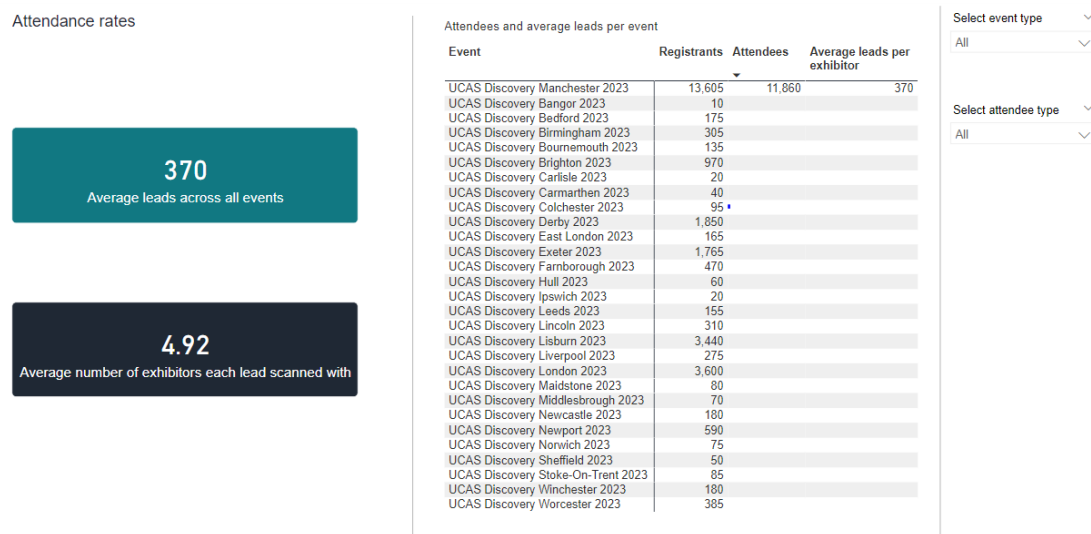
Attendance rates

370
Average leads across all events

4.92
Average number of exhibitors each lead scanned with

Attendees and average leads per event

| Event | Registrants | Attendees | Average leads per exhibitor |
|---|---|---|---|
| UCAS Discovery Manchester 2023 | 13,605 | 11,860 | 370 |
| UCAS Discovery Bangor 2023 | 10 | | |
| UCAS Discovery Bedford 2023 | 175 | | |
| UCAS Discovery Birmingham 2023 | 305 | | |
| UCAS Discovery Bournemouth 2023 | 135 | | |
| UCAS Discovery Brighton 2023 | 970 | | |
| UCAS Discovery Carlisle 2023 | 20 | | |
| UCAS Discovery Carmarthen 2023 | 40 | | |
| UCAS Discovery Colchester 2023 | 95 | | |
| UCAS Discovery Derby 2023 | 1,850 | | |
| UCAS Discovery East London 2023 | 165 | | |
| UCAS Discovery Exeter 2023 | 1,765 | | |
| UCAS Discovery Farnborough 2023 | 470 | | |
| UCAS Discovery Hull 2023 | 60 | | |
| UCAS Discovery Ipswich 2023 | 20 | | |
| UCAS Discovery Leeds 2023 | 155 | | |
| UCAS Discovery Lincoln 2023 | 310 | | |
| UCAS Discovery Lisburn 2023 | 3,440 | | |
| UCAS Discovery Liverpool 2023 | 275 | | |
| UCAS Discovery London 2023 | 3,600 | | |
| UCAS Discovery Maidstone 2023 | 80 | | |
| UCAS Discovery Middlesbrough 2023 | 70 | | |
| UCAS Discovery Newcastle 2023 | 180 | | |
| UCAS Discovery Newport 2023 | 590 | | |
| UCAS Discovery Norwich 2023 | 75 | | |
| UCAS Discovery Sheffield 2023 | 50 | | |
| UCAS Discovery Stoke-On-Trent 2023 | 85 | | |
| UCAS Discovery Winchester 2023 | 180 | | |
| UCAS Discovery Worcester 2023 | 385 | | |

Select event type
All

Select attendee type
All